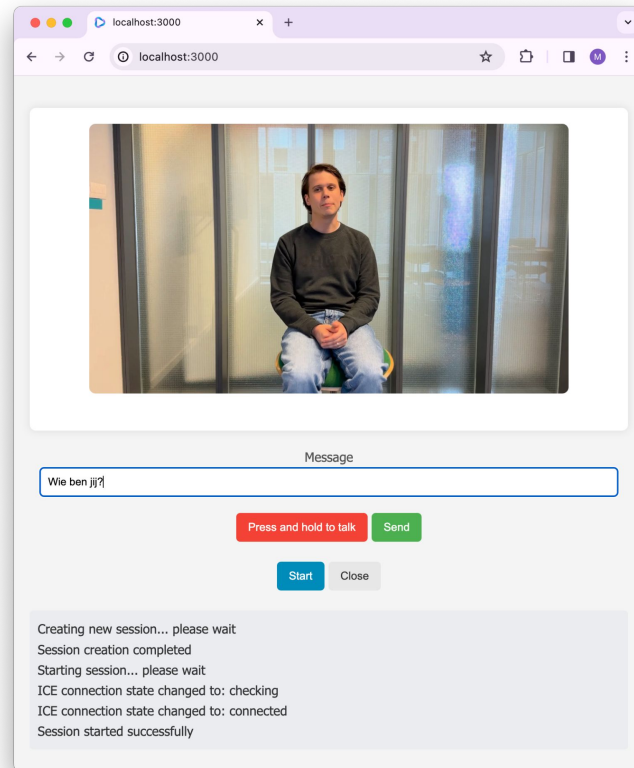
localhost:3000
localhost:3000
M

Message
Wie ben jij?

Press and hold to talk
Send

Start
Close

Creating new session... please wait
Session creation completed
Starting session... please wait
ICE connection state changed to: checking
ICE connection state changed to: connected
Session started successfully